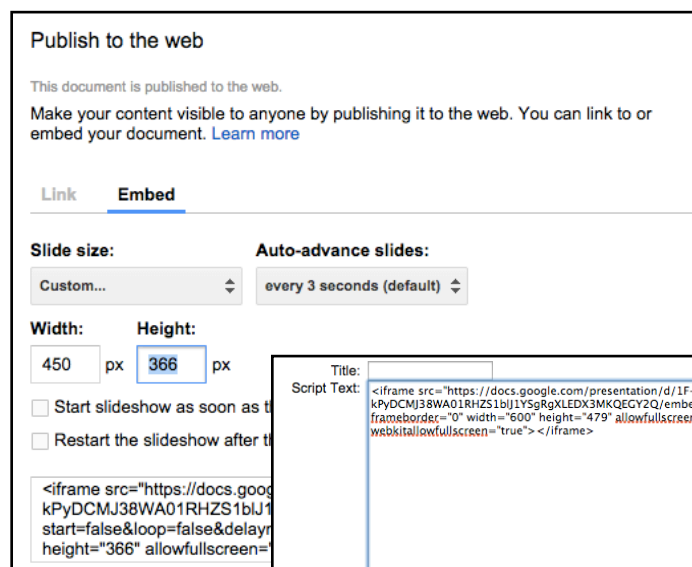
Publish to the web

This document is published to the web.

Make your content visible to anyone by publishing it to the web. You can link to or embed your document. Learn more

Link Embed

Slide size:

Custom...

Auto-advance slides:

every 3 seconds (default)

Width:

450 px

Height:

366 px

Start slideshow as soon as t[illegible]

Restart the slideshow after t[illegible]

<iframe src="https://docs.goog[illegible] kPyDCMJ38WA01RHZS1blJ1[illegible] start=false&loop=false&delaym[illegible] height="366" allowfullscreen="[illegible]

Title:

Script Text:

<iframe src="https://docs.google.com/presentation/d/1F-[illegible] kPyDCMJ38WA01RHZS1blJ1YSgRgXLEDX3MKQEGY2Q/embe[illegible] frameborder="0" width="600" height="479" allowfullscree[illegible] webkitallowfullscreen="true"></iframe>